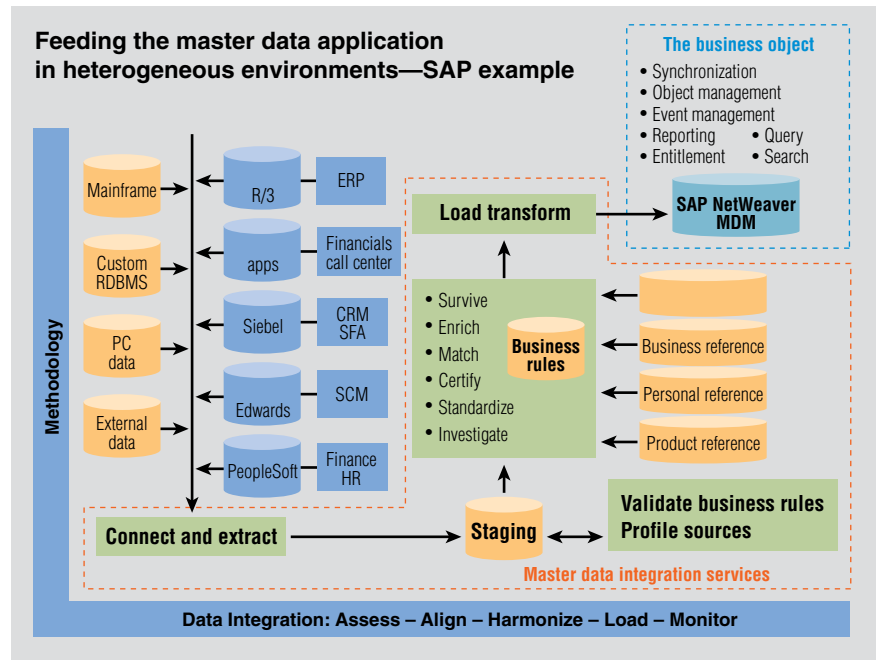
Feeding the master data application in heterogeneous environments—SAP example

The business object
• Synchronization
• Object management
• Event management
• Reporting • Query
• Entitlement • Search

SAP NetWeaver MDM

Methodology

Mainframe

Custom RDBMS

PC data

External data

R/3

ERP

apps

Financials call center

Siebel

CRM SFA

Edwards

SCM

PeopleSoft

Finance HR

Load transform

• Survive
• Enrich
• Match
• Certify
• Standardize
• Investigate

Business rules

Business reference

Personal reference

Product reference

Connect and extract

Staging

Validate business rules
Profile sources

Master data integration services

Data Integration: Assess – Align – Harmonize – Load – Monitor